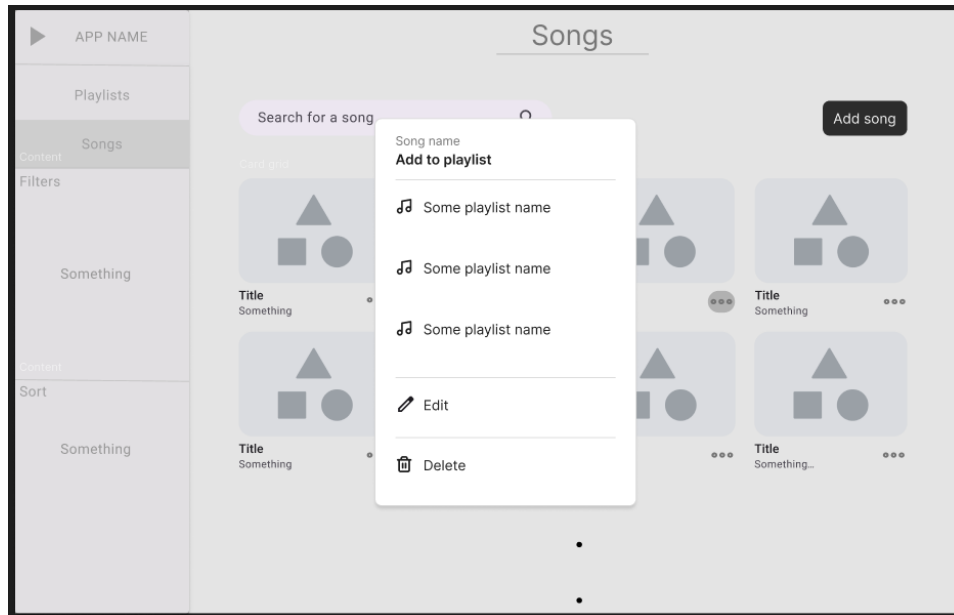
APP NAME

Playlists

Content

Songs

Filters

Something

Content

Sort

Something

Songs

Search for a song

Add song

Card grid

Song name
Add to playlist

Some playlist name

Some playlist name

Some playlist name

Edit

Delete

Title
Something

Title
Something

Title
Something

Title
Something

Title
Something...